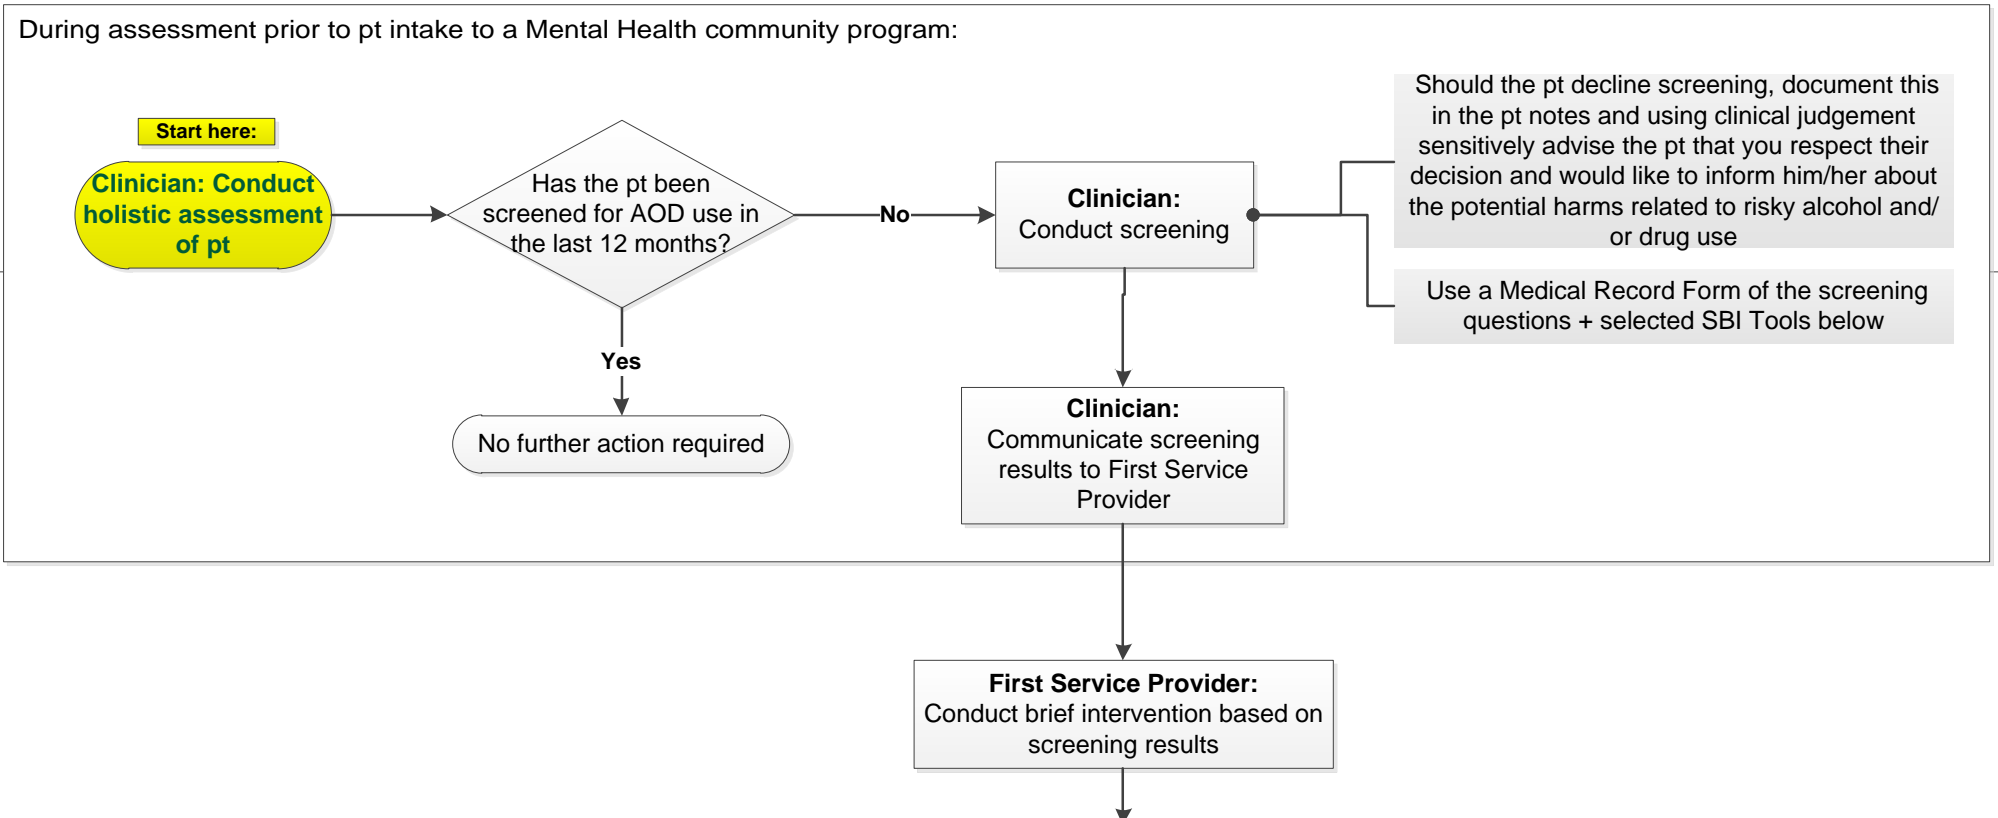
During assessment prior to pt intake to a Mental Health community program:

Start here:

Clinician: Conduct holistic assessment of pt

Has the pt been screened for AOD use in the last 12 months?

No

Clinician:
Conduct screening

Should the pt decline screening, document this in the pt notes and using clinical judgement sensitively advise the pt that you respect their decision and would like to inform him/her about the potential harms related to risky alcohol and/ or drug use

Use a Medical Record Form of the screening questions + selected SBI Tools below

Yes

No further action required

Clinician:
Communicate screening results to First Service Provider

First Service Provider:
Conduct brief intervention based on screening results